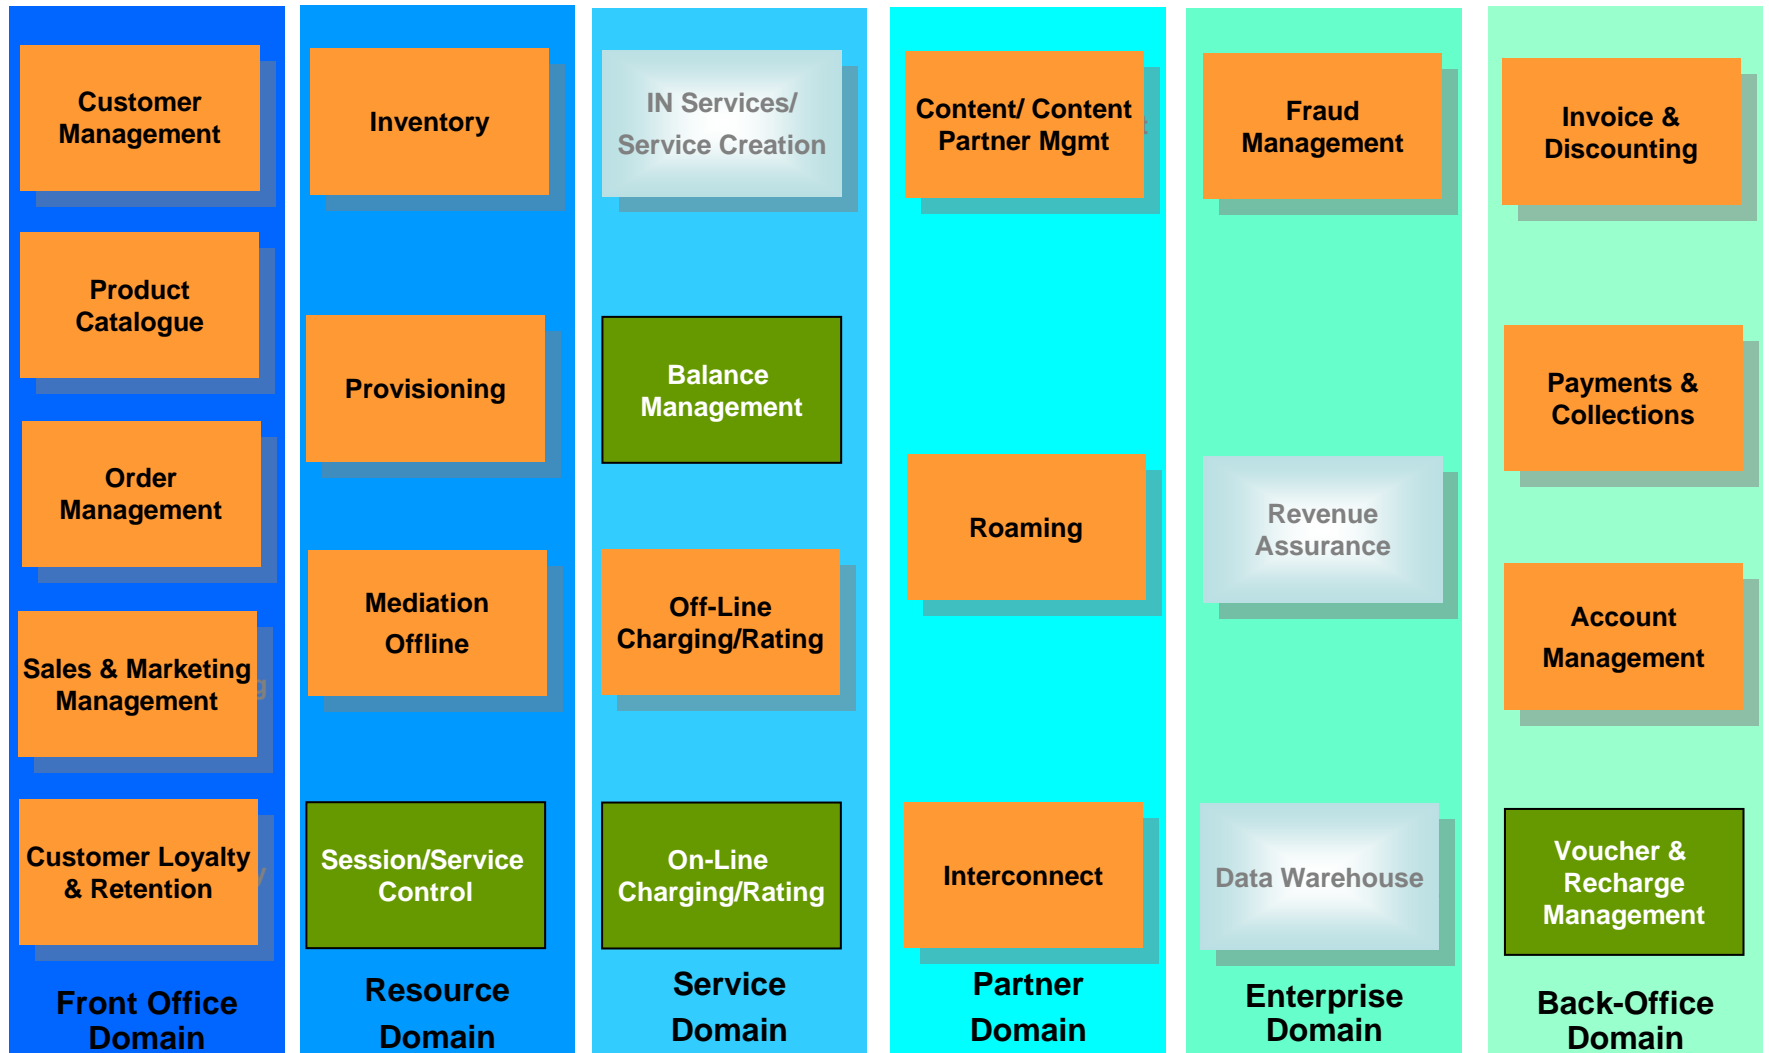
Customer Management

Product Catalogue

Order Management

Sales & Marketing Management

Customer Loyalty & Retention

Front Office Domain

Inventory

Provisioning

Mediation Offline

Session/Service Control

Resource Domain

IN Services/ Service Creation

Balance Management

Off-Line Charging/Rating

On-Line Charging/Rating

Service Domain

Content/ Content Partner Mgmt

Roaming

Interconnect

Partner Domain

Fraud Management

Revenue Assurance

Data Warehouse

Enterprise Domain

Invoice & Discounting

Payments & Collections

Account Management

Voucher & Recharge Management

Back-Office Domain